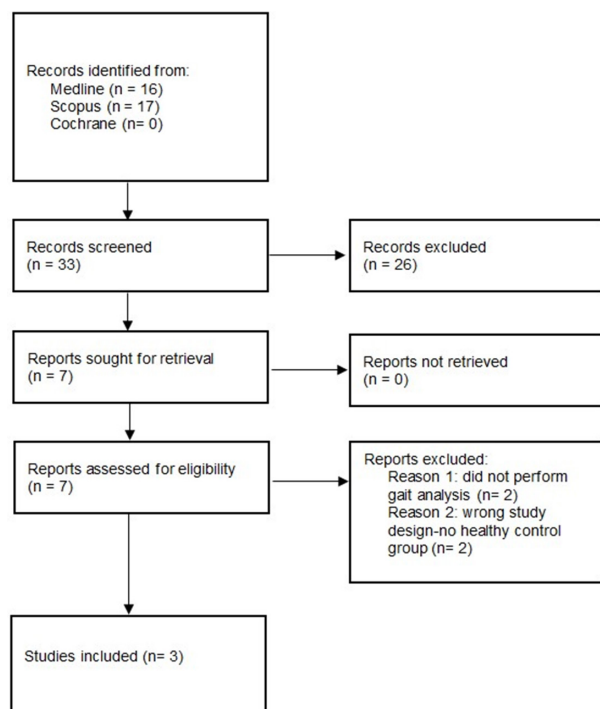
Records identified from:
Medline (n = 16)
Scopus (n = 17)
Cochrane (n= 0)

Records screened
(n = 33)

Records excluded
(n = 26)

Reports sought for retrieval
(n = 7)

Reports not retrieved
(n = 0)

Reports assessed for eligibility
(n = 7)

Reports excluded:
Reason 1: did not perform gait analysis (n= 2)
Reason 2: wrong study design-no healthy control group (n= 2)

Studies included (n= 3)